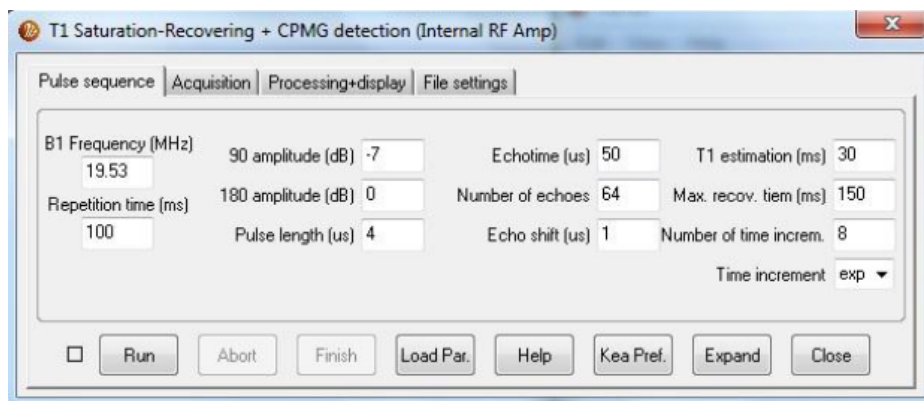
T1 Saturation-Recovering + CPMG detection (Internal RF Amp)

Pulse sequence | Acquisition | Processing+display | File settings

B1 Frequency (MHz)
19.53
Repetition time (ms)
100

90 amplitude (dB) -7
180 amplitude (dB) 0
Pulse length (us) 4

Echotime (us) 50
Number of echoes 64
Echo shift (us) 1

T1 estimation (ms) 30
Max. recov. tiem (ms) 150
Number of time increm. 8
Time increment exp

Run Abort Finish Load Par. Help Kea Pref. Expand Close